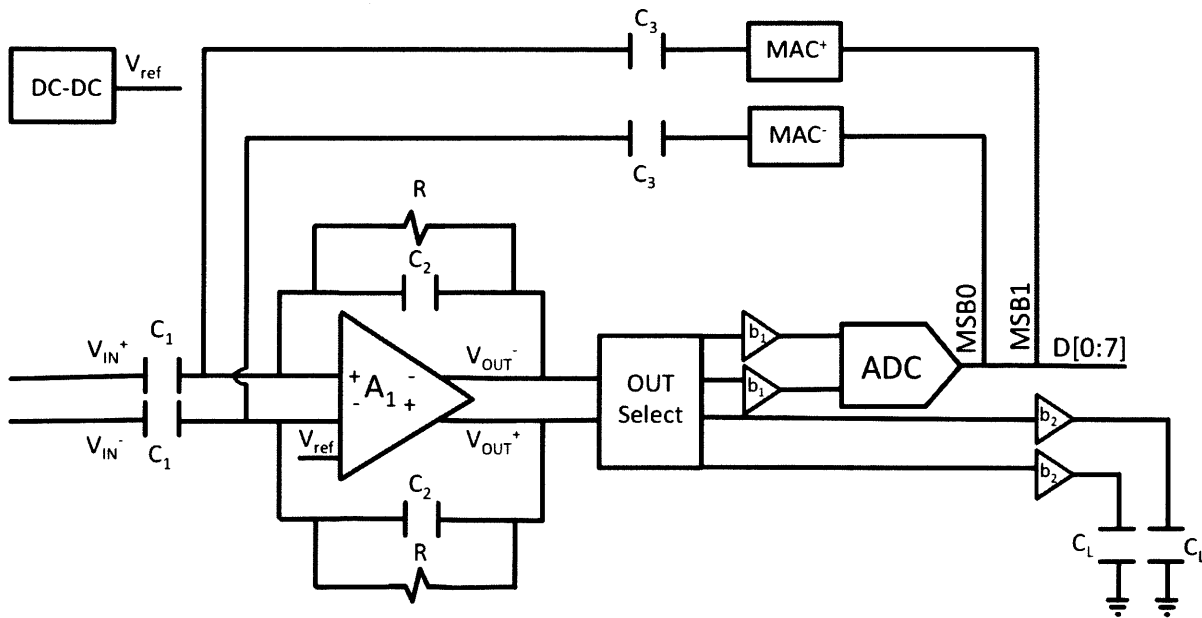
DC-DC $V_{ref}$

$C_3$ MAC$^+$

MAC$^-$

$C_3$

R

$C_2$

MSB0 MSB1

$V_{IN}^+$ $C_1$

$+$ $-$ $A_1$ $-$ $+$

$V_{OUT}^-$

OUT Select

$b_1$

$b_1$

ADC

D[0:7]

$V_{IN}^-$ $C_1$

$V_{ref}$

$V_{OUT}^+$

$b_2$

$b_2$

$C_2$

R

$C_L$ $C_L$